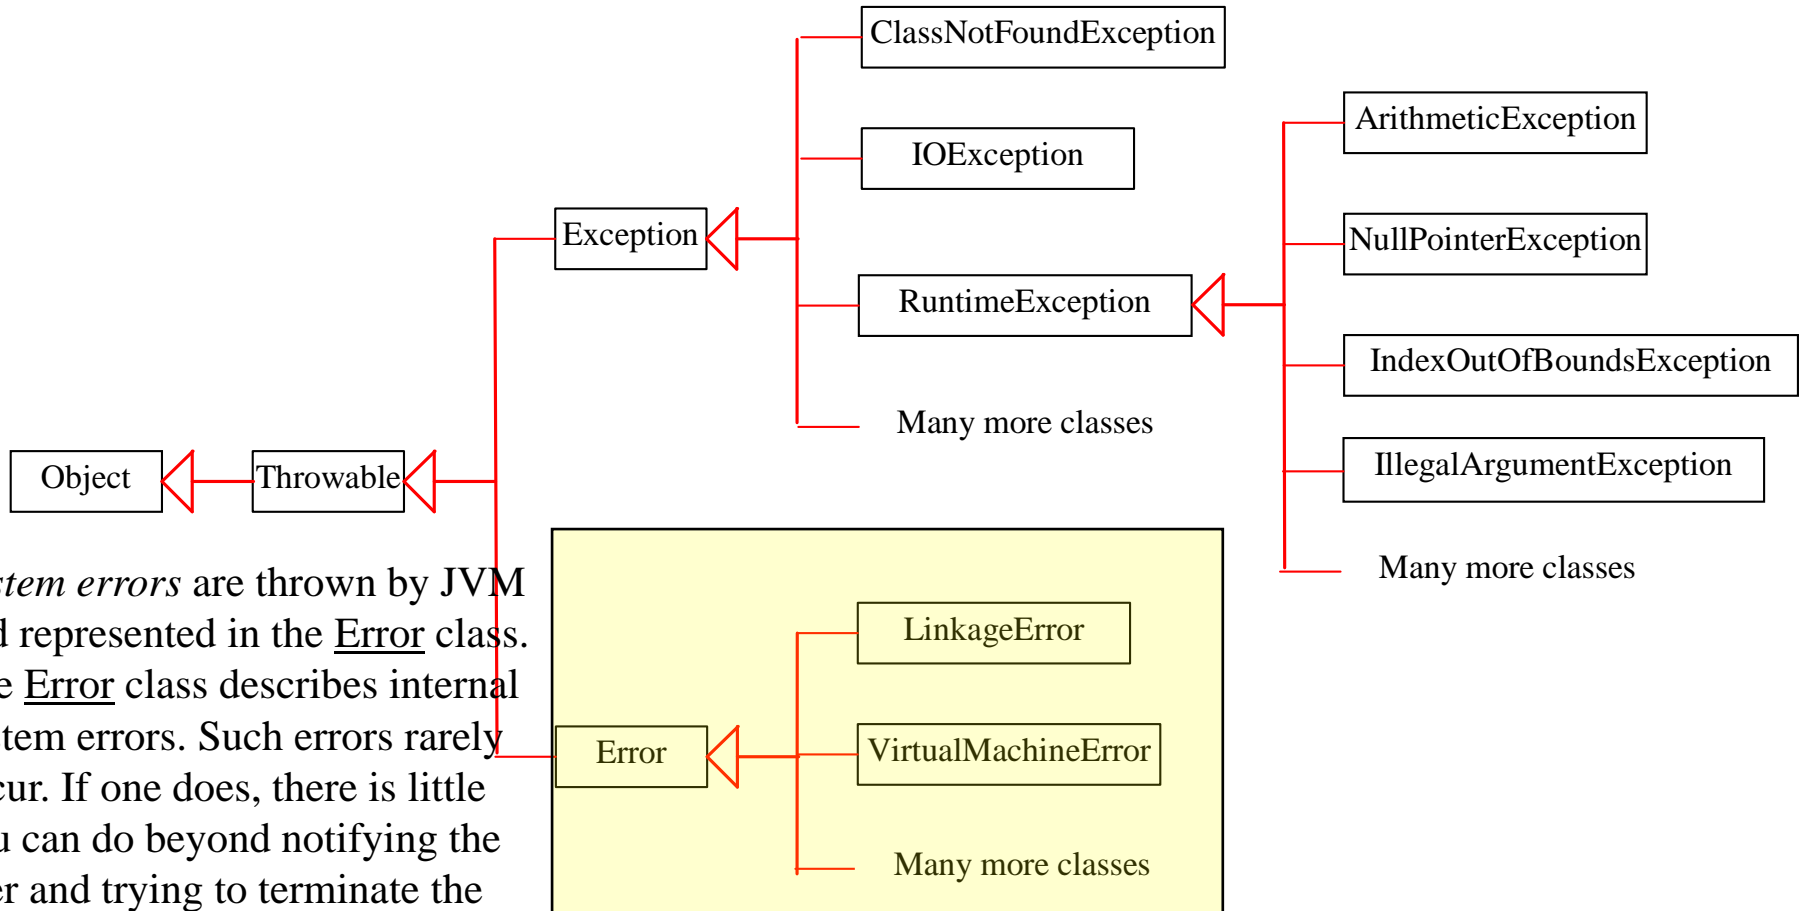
ClassNotFoundException

IOException

ArithmeticException

NullPointerException

Exception

RuntimeException

IndexOutOfBoundsException

Many more classes

IllegalArgumentException

Object

Throwable

Many more classes

*tem errors* are thrown by JVM d represented in the Error class. e Error class describes internal tem errors. Such errors rarely cur. If one does, there is little u can do beyond notifying the er and trying to terminate the

LinkageError

Error

VirtualMachineError

Many more classes